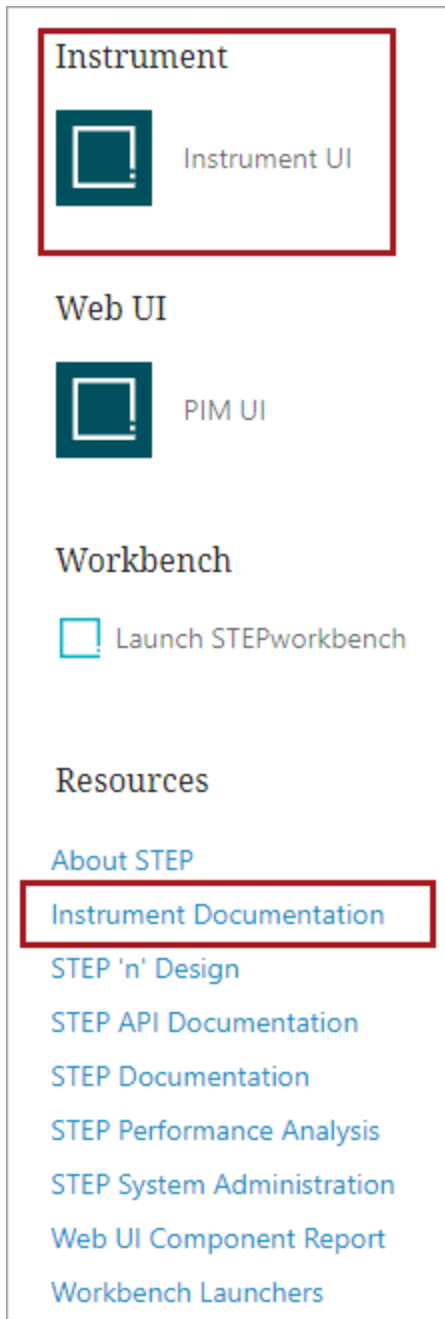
Instrument

Instrument UI

Web UI

PIM UI

Workbench

Launch STEPworkbench

Resources

About STEP
Instrument Documentation
STEP 'n' Design
STEP API Documentation
STEP Documentation
STEP Performance Analysis
STEP System Administration
Web UI Component Report
Workbench Launchers